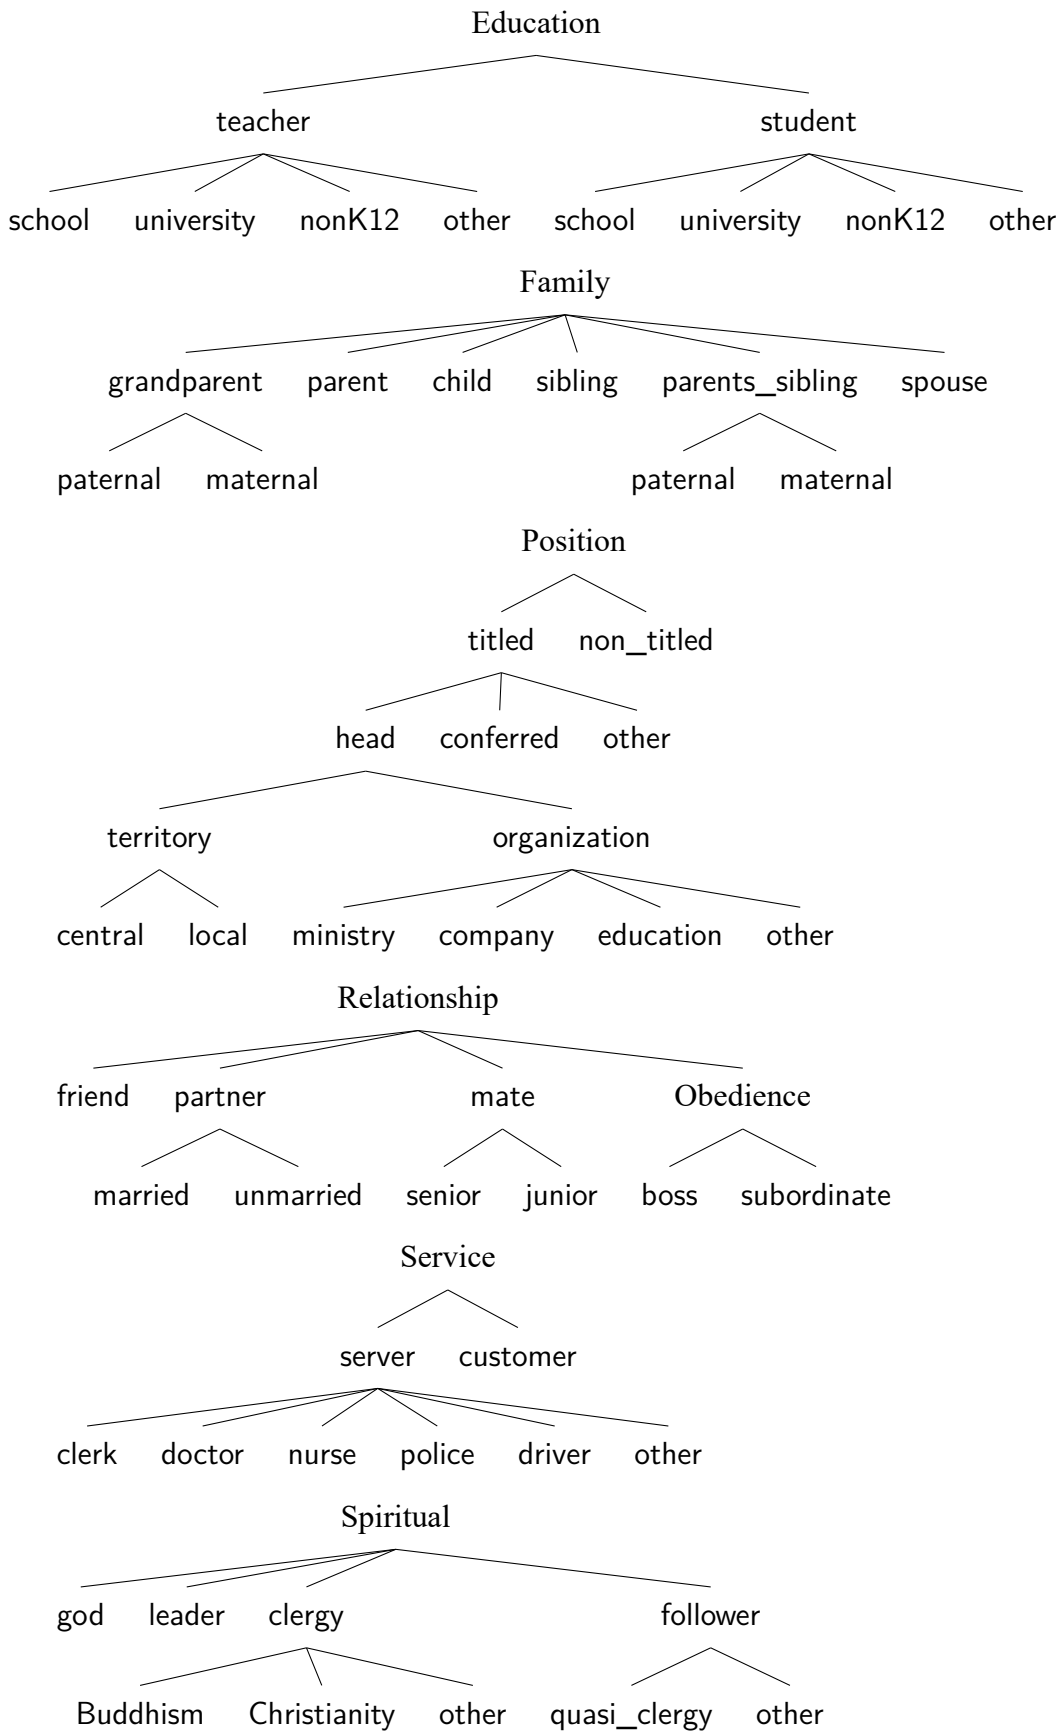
Education

teacher student

school university nonK12 other school university nonK12 other

Family

grandparent parent child sibling parents_sibling spouse

paternal maternal paternal maternal

Position

titled non_titled

head conferred other

territory organization

central local ministry company education other

Relationship

friend partner mate Obedience

married unmarried senior junior boss subordinate

Service

server customer

clerk doctor nurse police driver other

Spiritual

god leader clergy follower

Buddhism Christianity other quasi_clergy other